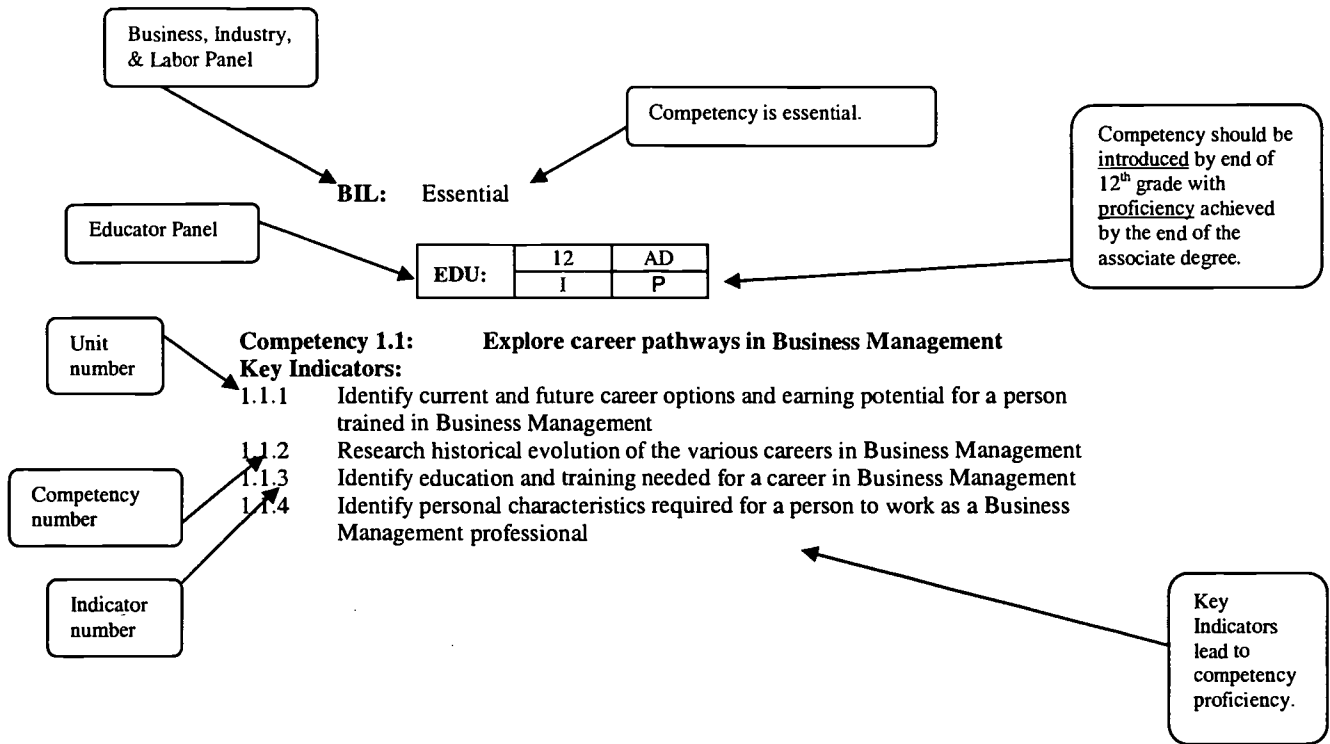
Business, Industry, & Labor Panel

Competency is essential.

Competency should be introduced by end of $12^{th}$ grade with proficiency achieved by the end of the associate degree.

**BIL:** Essential

Educator Panel

| EDU: | 12 | AD |
|---|---|---|
| | I | P |

Unit number

**Competency 1.1:** **Explore career pathways in Business Management**
**Key Indicators:**
1.1.1 Identify current and future career options and earning potential for a person trained in Business Management
1.1.2 Research historical evolution of the various careers in Business Management
1.1.3 Identify education and training needed for a career in Business Management
1.1.4 Identify personal characteristics required for a person to work as a Business Management professional

Competency number

Indicator number

Key Indicators lead to competency proficiency.